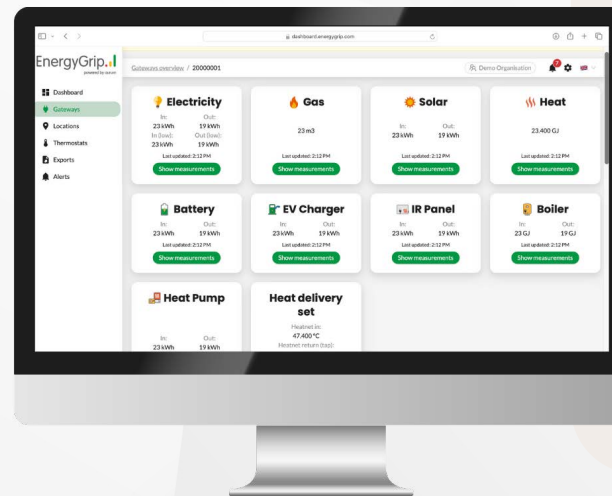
dashboard.energygrip.com

EnergyGrip.
powered by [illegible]

Dashboard
Gateways
Locations
Thermostats
Exports
Alerts

Gateways overview / 20000001

Demo Organisation

Electricity
In: 23 kWh
Out: 19 kWh
In (low): 23 kWh
Out (low): 19 kWh
Last updated: 2:12 PM
Show measurements

Gas
23 m3
Last updated: 2:12 PM
Show measurements

Solar
In: 23 kWh
Out: 19 kWh
Last updated: 2:12 PM
Show measurements

Heat
23.400 GJ
Last updated: 2:12 PM
Show measurements

Battery
In: 23 kWh
Out: 19 kWh
Last updated: 2:12 PM
Show measurements

EV Charger
In: 23 kWh
Out: 19 kWh
Last updated: 2:12 PM
Show measurements

IR Panel
In: 23 kWh
Out: 19 kWh
Last updated: 2:12 PM
Show measurements

Boiler
In: 23 GJ
Out: 19 GJ
Last updated: 2:12 PM
Show measurements

Heat Pump
In: 23 kWh
Out: 19 kWh

Heat delivery set
Heatnet in:
47.400 °C
Heatnet return (tap):